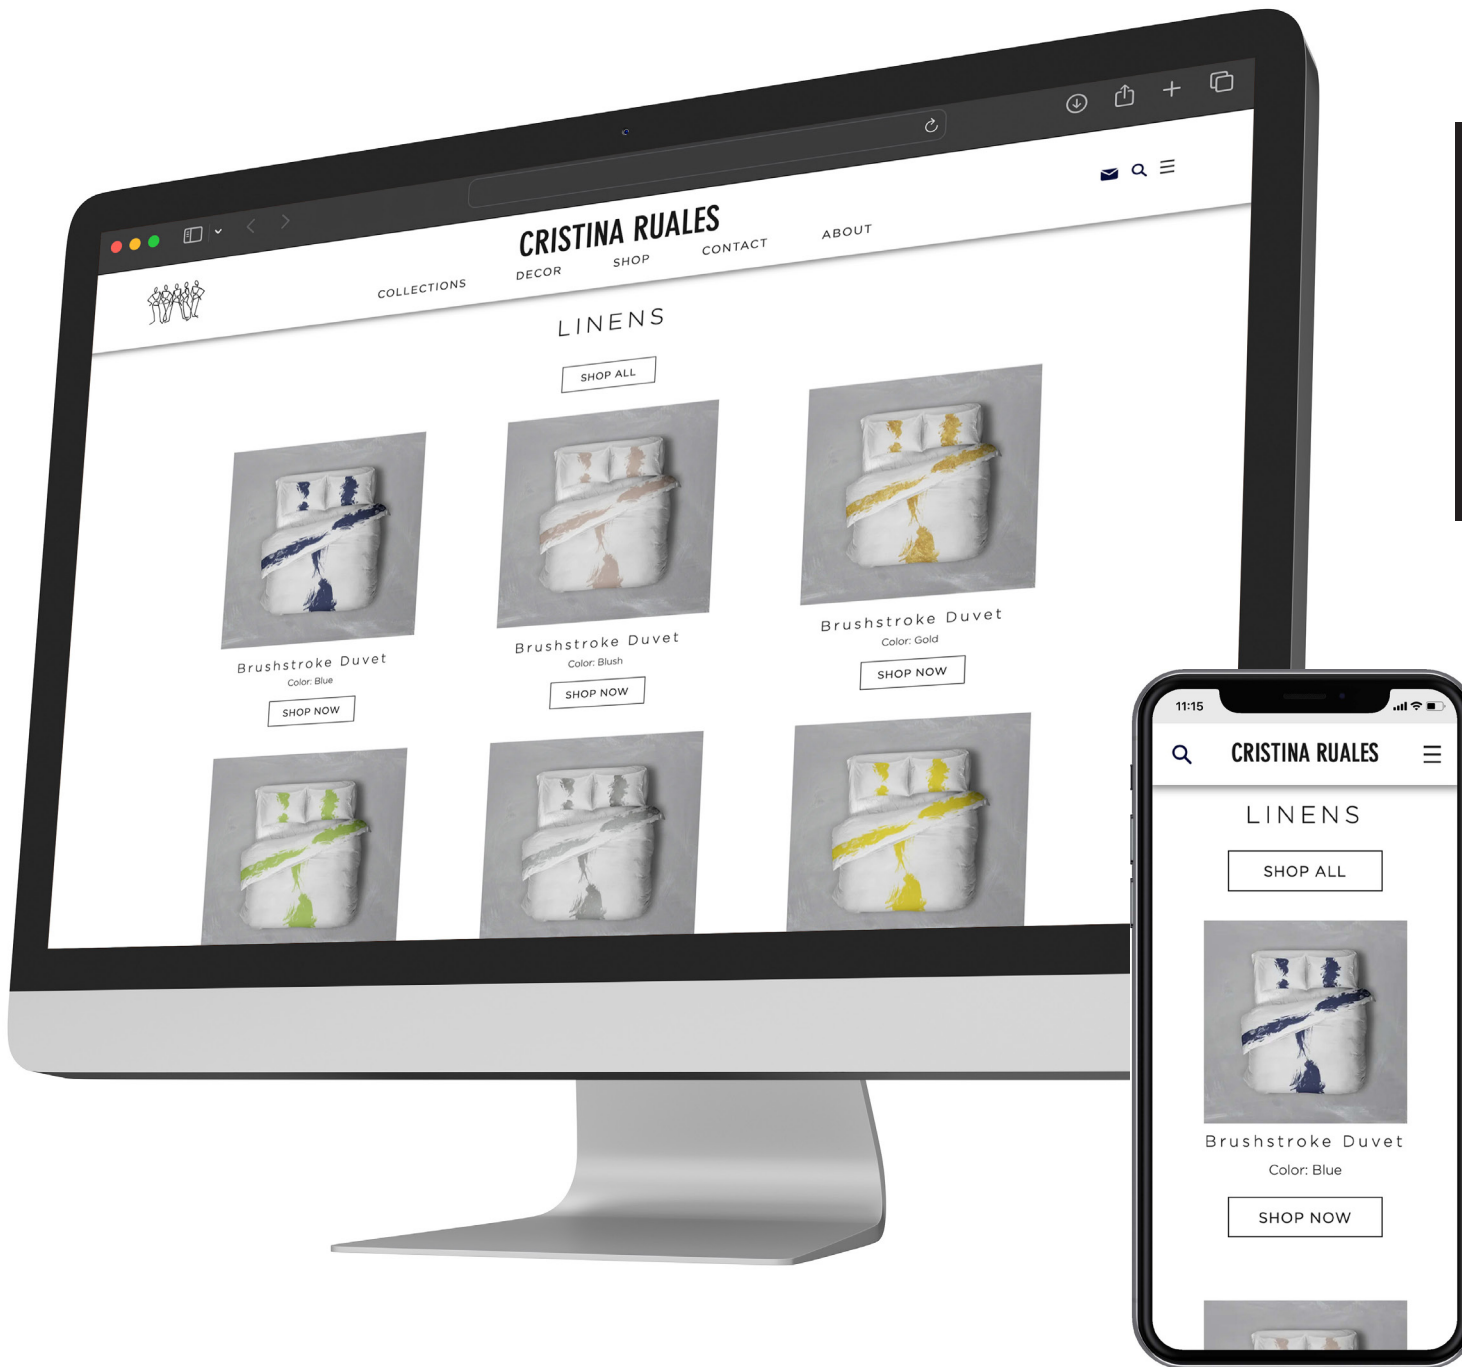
CRISTINA RUALES

COLLECTIONS DECOR SHOP CONTACT ABOUT

LINENS

SHOP ALL

Brushstroke Duvet
Color: Blue
SHOP NOW

Brushstroke Duvet
Color: Blush
SHOP NOW

Brushstroke Duvet
Color: Gold
SHOP NOW

11:15

CRISTINA RUALES

LINENS

SHOP ALL

Brushstroke Duvet
Color: Blue

SHOP NOW